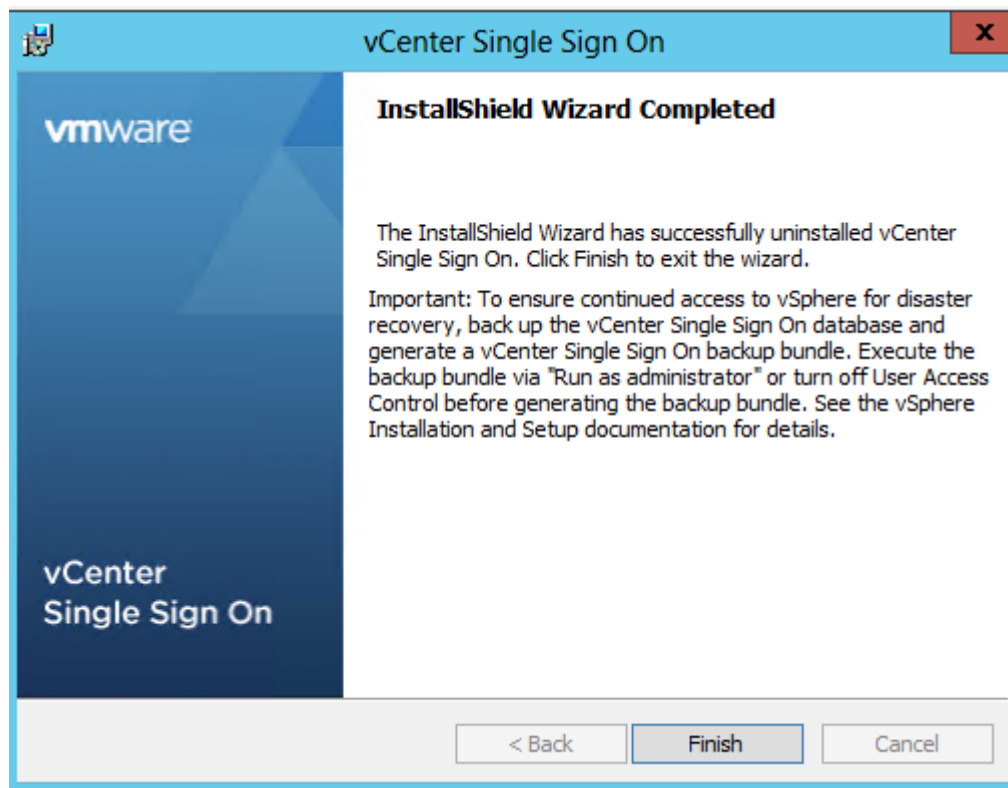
vCenter Single Sign On

x

vmware

vCenter
Single Sign On

InstallShield Wizard Completed

The InstallShield Wizard has successfully uninstalled vCenter Single Sign On. Click Finish to exit the wizard.

Important: To ensure continued access to vSphere for disaster recovery, back up the vCenter Single Sign On database and generate a vCenter Single Sign On backup bundle. Execute the backup bundle via "Run as administrator" or turn off User Access Control before generating the backup bundle. See the vSphere Installation and Setup documentation for details.

< Back

Finish

Cancel